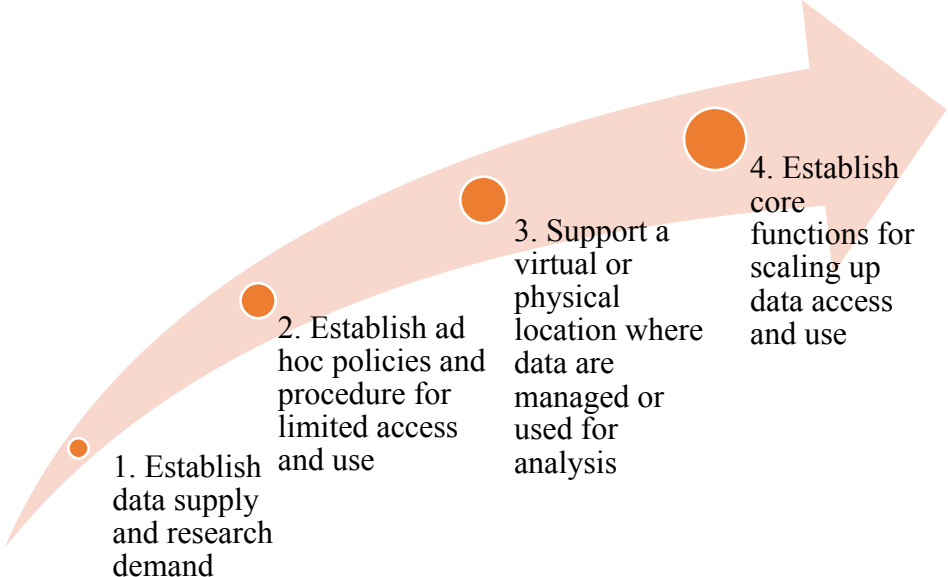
1. Establish data supply and research demand

2. Establish ad hoc policies and procedure for limited access and use

3. Support a virtual or physical location where data are managed or used for analysis

4. Establish core functions for scaling up data access and use